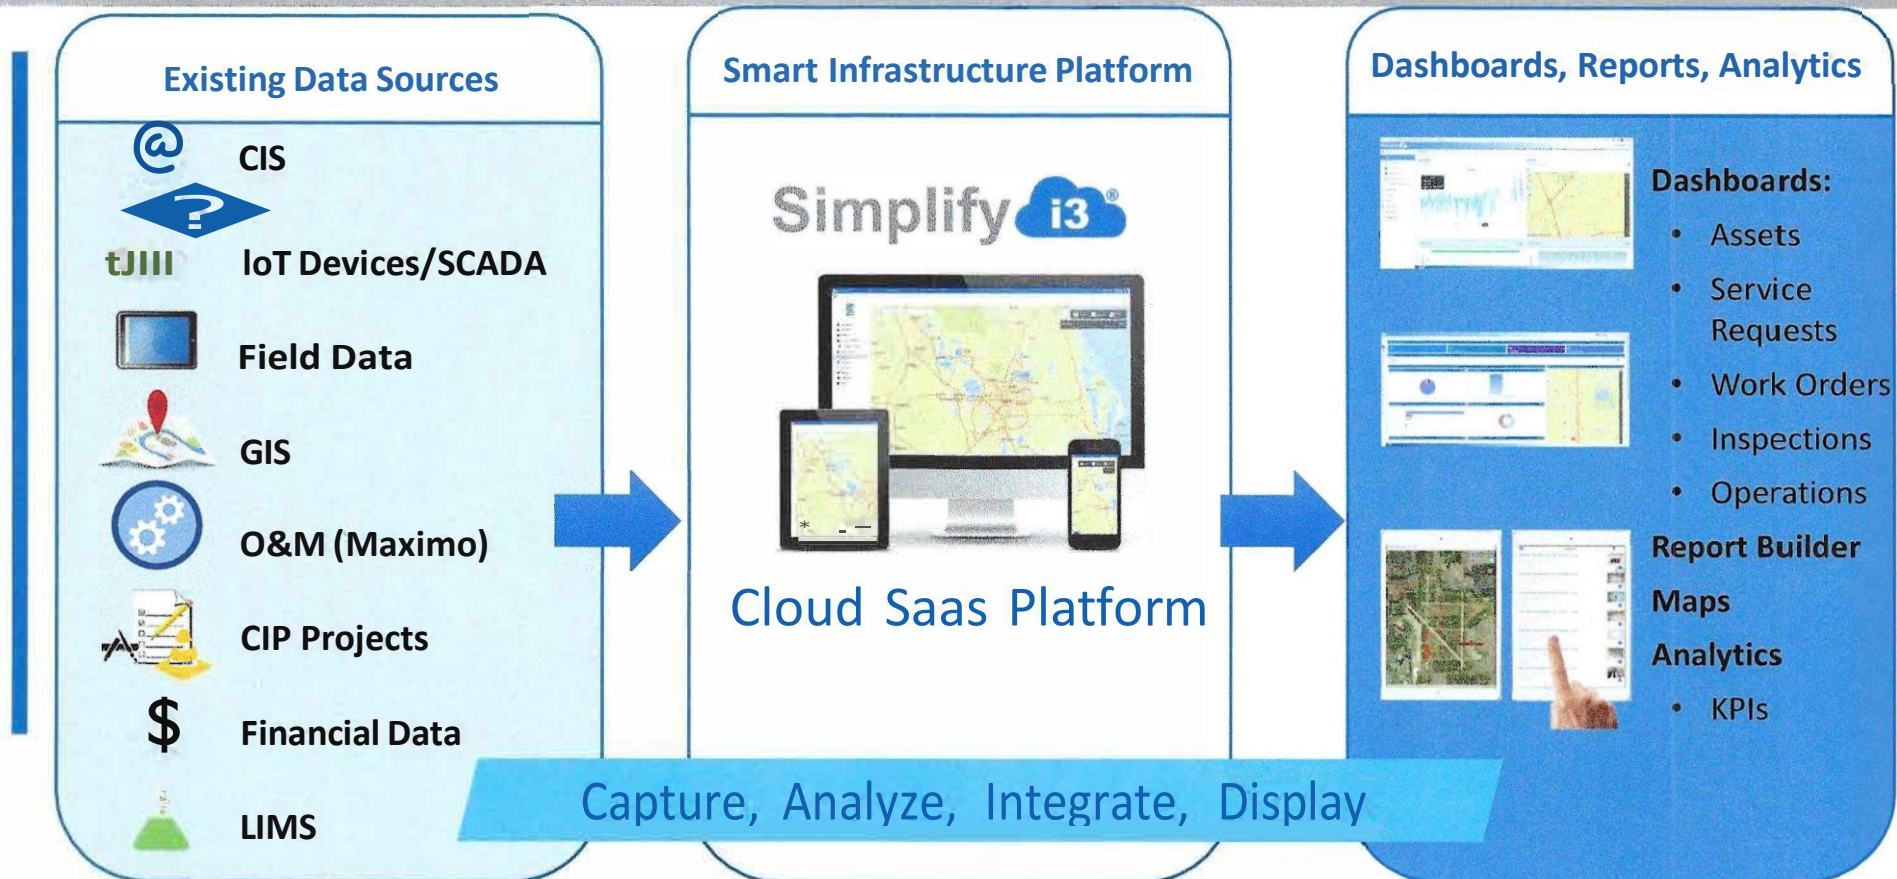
Existing Data Sources

CIS

IoT Devices/SCADA

Field Data

GIS

O&M (Maximo)

CIP Projects

Financial Data

LIMS

Smart Infrastructure Platform

Simplify i3®

Cloud Saas Platform

Dashboards, Reports, Analytics

Dashboards:
• Assets
• Service Requests
• Work Orders
• Inspections
• Operations

Report Builder

Maps

Analytics
• KPIs

Capture, Analyze, Integrate, Display